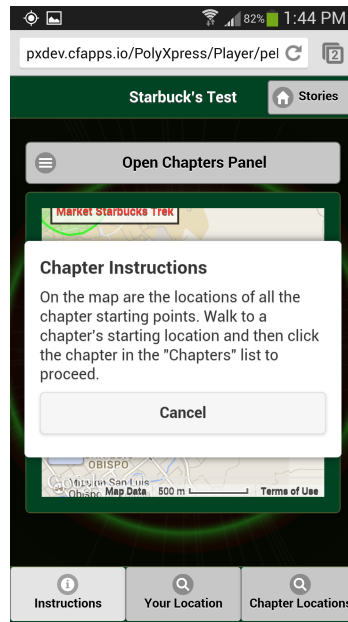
82% 1:44 PM

pxdev.cfapps.io/PolyXpress/Player/pel

2

Starbuck's Test

Stories

Open Chapters Panel

Market Starbucks Trek

Chapter Instructions

On the map are the locations of all the chapter starting points. Walk to a chapter's starting location and then click the chapter in the "Chapters" list to proceed.

Cancel

OBISPO

Map Data 500 m Terms of Use

Instructions

Your Location

Chapter Locations